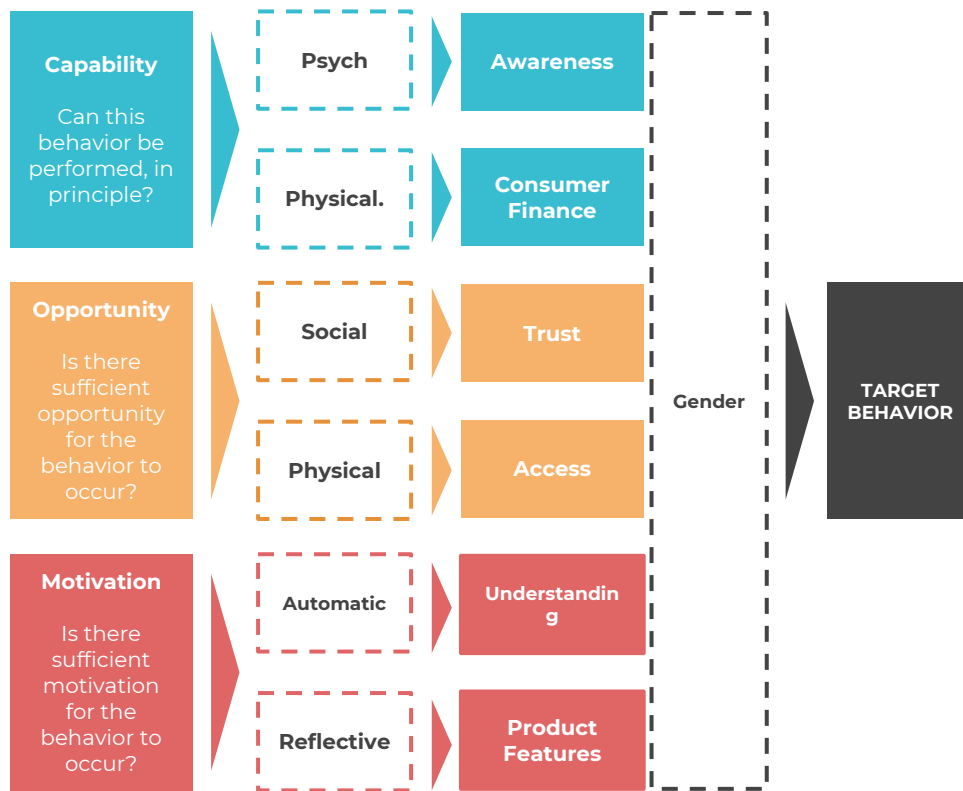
Capability

Can this behavior be performed, in principle?

Psych

Awareness

Physical.

Consumer Finance

Opportunity

Is there sufficient opportunity for the behavior to occur?

Social

Trust

Physical

Access

Motivation

Is there sufficient motivation for the behavior to occur?

Automatic

Understandin g

Reflective

Product Features

Gender

TARGET BEHAVIOR